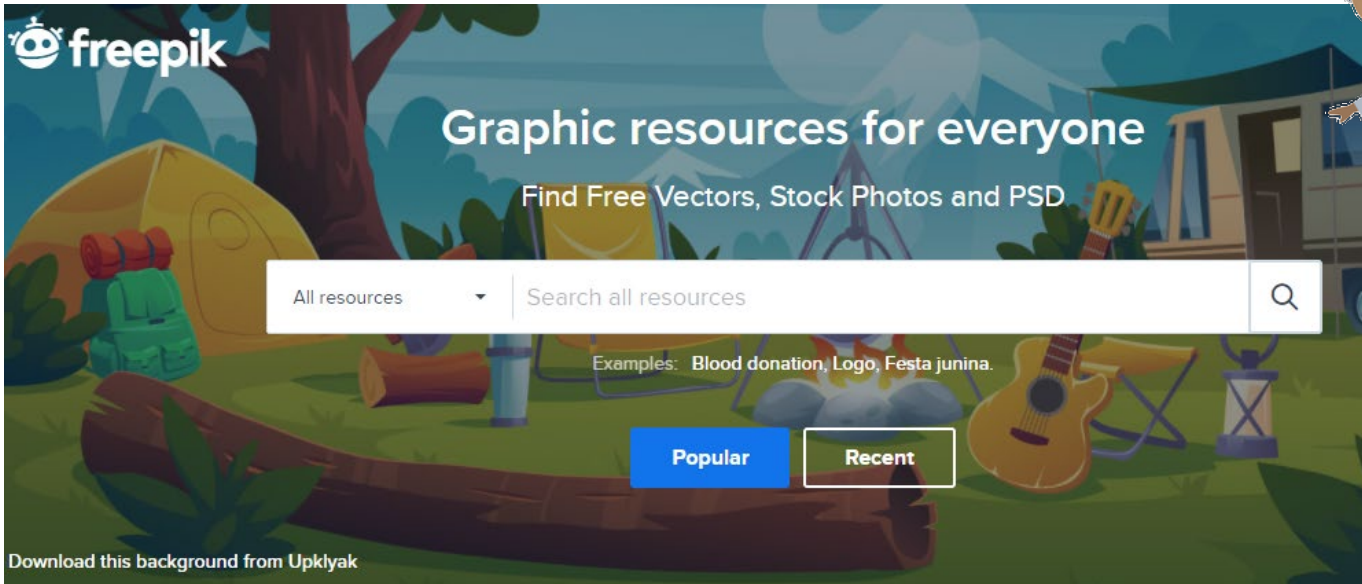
freepik

Graphic resources for everyone

Find Free Vectors, Stock Photos and PSD

All resources

Search all resources

Examples: Blood donation, Logo, Festa junina.

Popular

Recent

Download this background from Upklyak